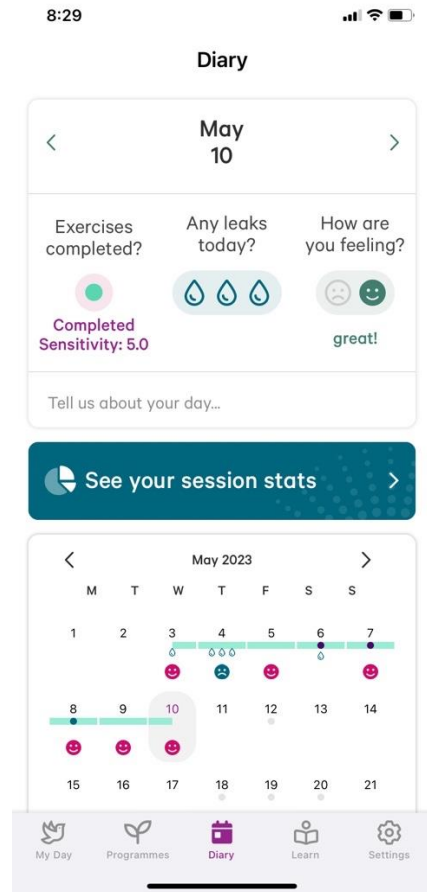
8:29

Diary

<
May
10
>

Exercises completed?

Any leaks today?

How are you feeling?

Completed
Sensitivity: 5.0

great!

Tell us about your day...

See your session stats >

<
May 2023
>

| M | T | W | T | F | S | S |
|---|---|---|---|---|---|---|
| 1 | 2 | 3 | 4 | 5 | 6 | 7 |
| 8 | 9 | 10 | 11 | 12 | 13 | 14 |
| 15 | 16 | 17 | 18 | 19 | 20 | 21 |

My Day
Programmes
Diary
Learn
Settings